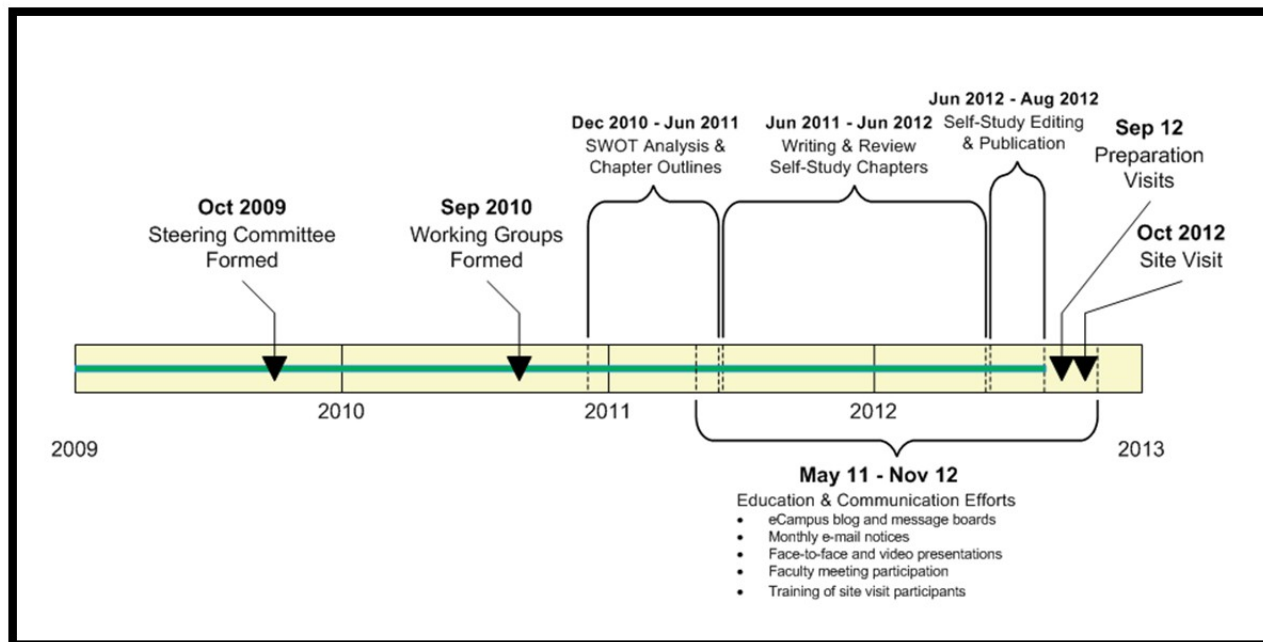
Jun 2012 - Aug 2012
Self-Study Editing & Publication

Dec 2010 - Jun 2011
SWOT Analysis & Chapter Outlines

Jun 2011 - Jun 2012
Writing & Review Self-Study Chapters

Sep 12
Preparation Visits

Oct 2009
Steering Committee Formed

Sep 2010
Working Groups Formed

Oct 2012
Site Visit

2010

2011

2012

2009

2013

May 11 - Nov 12
Education & Communication Efforts
• eCampus blog and message boards
• Monthly e-mail notices
• Face-to-face and video presentations
• Faculty meeting participation
• Training of site visit participants